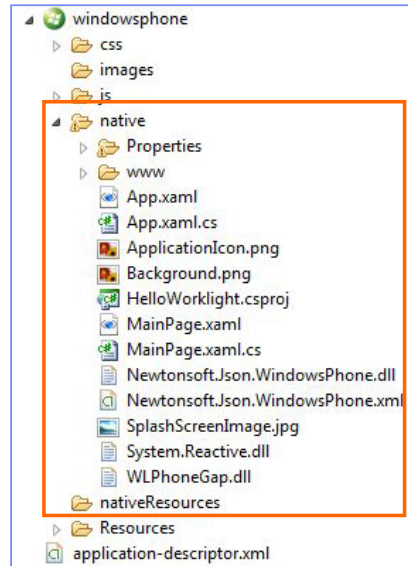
windowsphone
css
images
js
native
Properties
www
App.xaml
App.xaml.cs
ApplicationIcon.png
Background.png
HelloWorklight.csproj
MainPage.xaml
MainPage.xaml.cs
Newtonsoft.Json.WindowsPhone.dll
Newtonsoft.Json.WindowsPhone.xml
SplashScreenImage.jpg
System.Reactive.dll
WLPhoneGap.dll
nativeResources
Resources
application-descriptor.xml